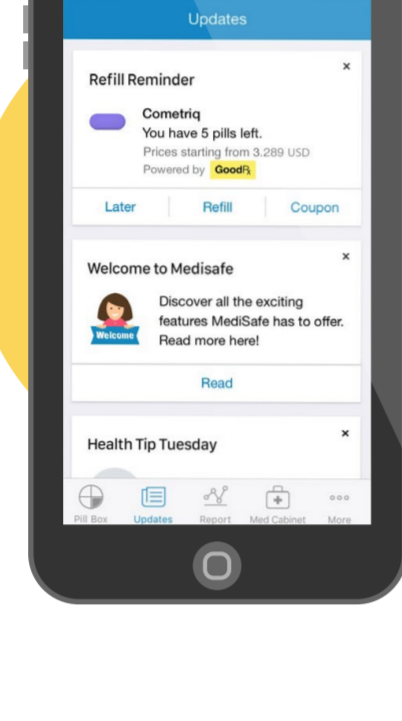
Updates

Refill Reminder

×

Cometriq
You have 5 pills left.
Prices starting from 3.289 USD
Powered by GoodRx

Later | Refill | Coupon

Welcome to Medisafe

×

Welcome

Discover all the exciting features MediSafe has to offer. Read more here!

Read

Health Tip Tuesday

×

Pill Box | Updates | Report | Med Cabinet | More